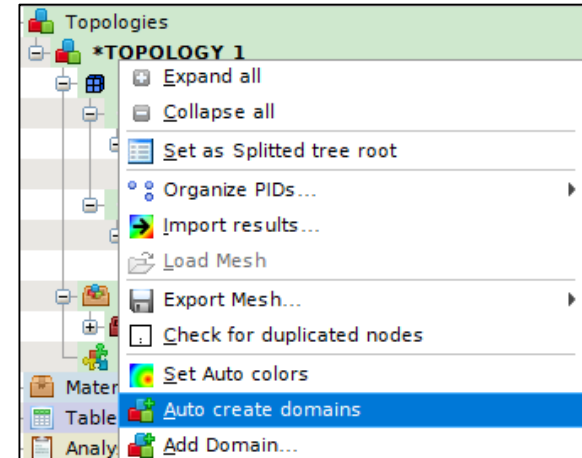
Topologies
*TOPOLOGY 1
Expand all
Collapse all
Set as Splitted tree root
Organize PIDs...
Import results...
Load Mesh
Export Mesh...
Check for duplicated nodes
Set Auto colors
Auto create domains
Add Domain...
Mater
Table
Analy